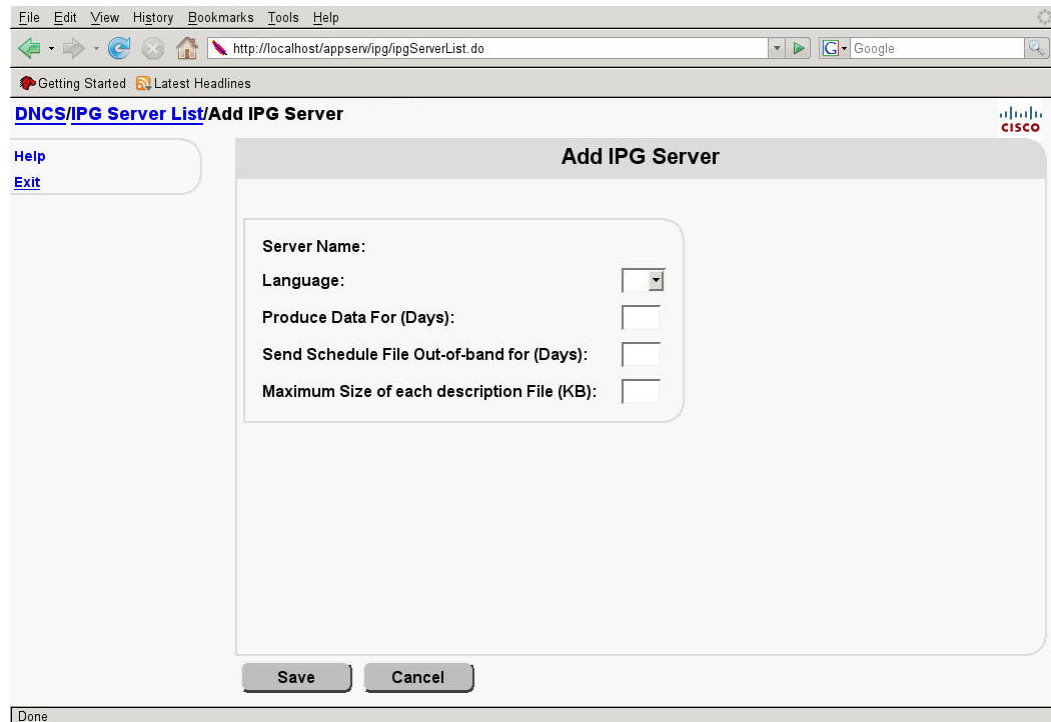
File Edit View History Bookmarks Tools Help

http://localhost/appserv/ipg/ipgServerList.do

Google

Getting Started Latest Headlines

DNCS/IPG Server List/Add IPG Server

cisco

Help
Exit

Add IPG Server

Server Name:
Language:
Produce Data For (Days):
Send Schedule File Out-of-band for (Days):
Maximum Size of each description File (KB):

Save Cancel

Done